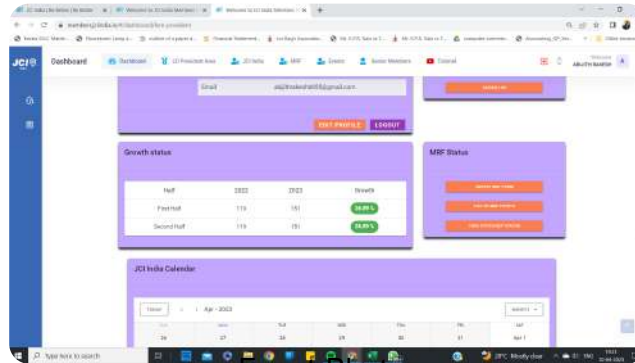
JCI

Dashboard

Dashboard

JCI President Area

JCI India

MRF

Events

Senior Members

Tutorial

Email

EDIT PROFILE

LOGOUT

Growth status

| Half | 2022 | 2023 | Growth |
|---|---|---|---|
| First Half | 119 | 151 | 26.89 % |
| Second Half | 119 | 151 | 26.89 % |

MRF Status

JCI India Calendar

Today

Apr 2023

month

Type here to search